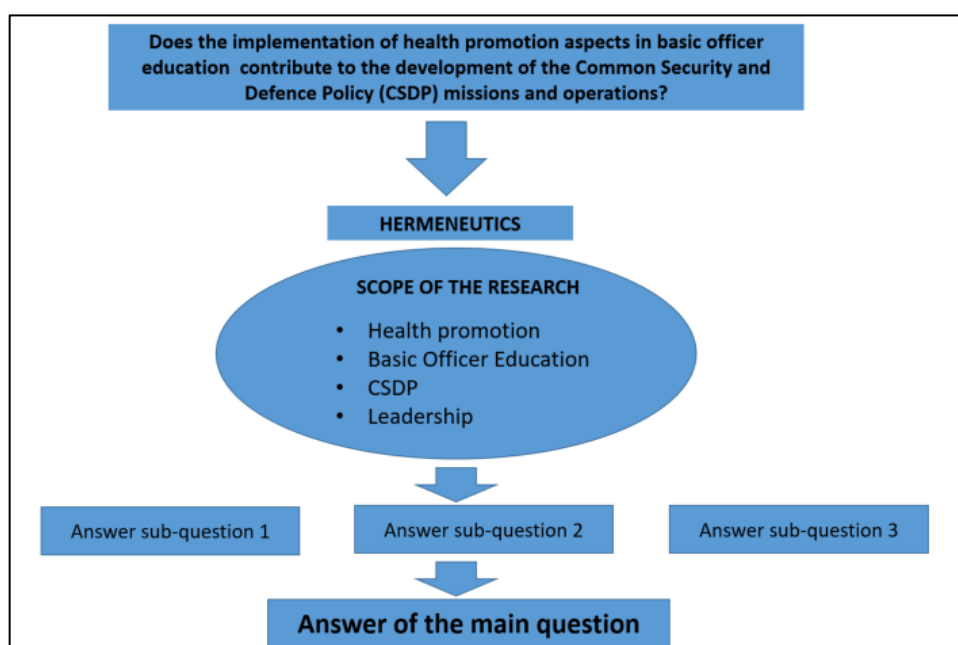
Does the implementation of health promotion aspects in basic officer education contribute to the development of the Common Security and Defence Policy (CSDP) missions and operations?

HERMENEUTICS

SCOPE OF THE RESEARCH

- Health promotion
- Basic Officer Education
- CSDP
- Leadership

Answer sub-question 1

Answer sub-question 2

Answer sub-question 3

Answer of the main question